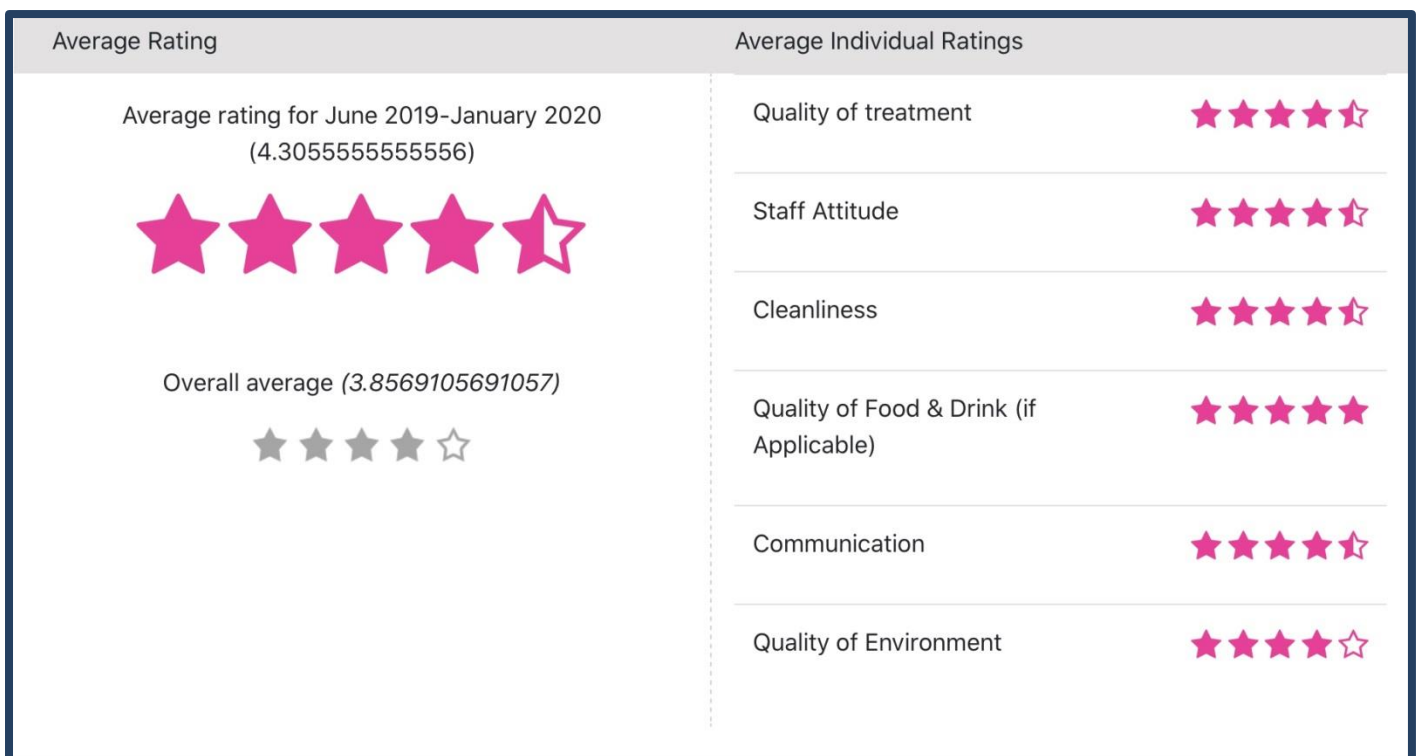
Average Rating

Average rating for June 2019-January 2020 (4.3055555555556)

Overall average *(3.8569105691057)*

Average Individual Ratings

Quality of treatment

Staff Attitude

Cleanliness

Quality of Food & Drink (if Applicable)

Communication

Quality of Environment